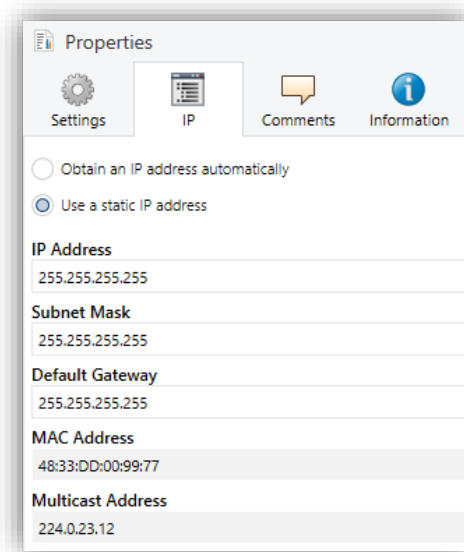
Properties

Settings
IP
Comments
Information

Obtain an IP address automatically

Use a static IP address

IP Address
255.255.255.255

Subnet Mask
255.255.255.255

Default Gateway
255.255.255.255

MAC Address
48:33:DD:00:99:77

Multicast Address
224.0.23.12